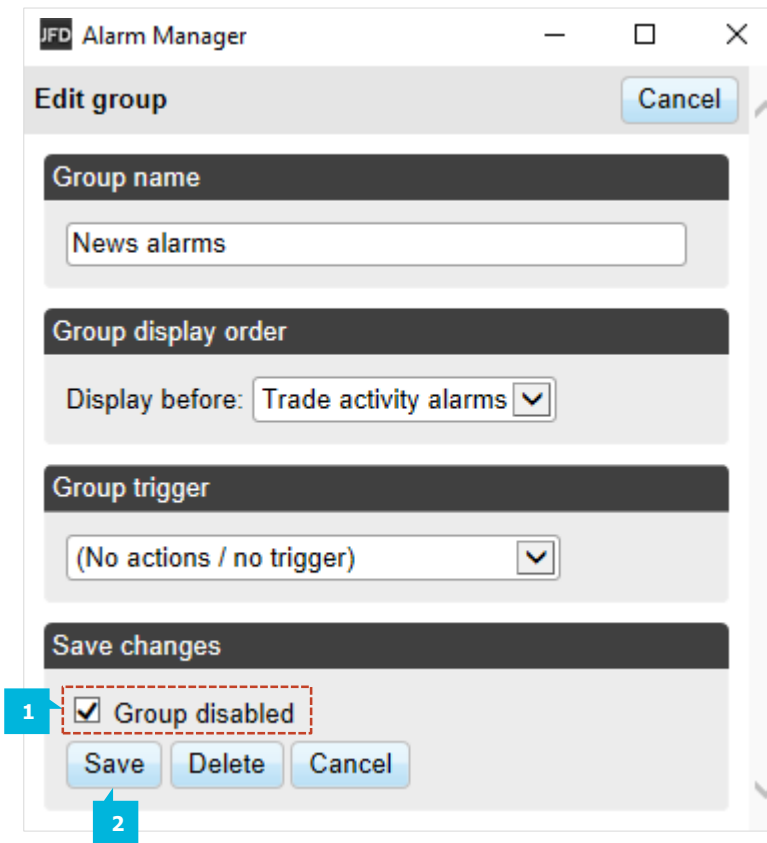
JFD Alarm Manager

Edit group

Cancel

Group name

News alarms

Group display order

Display before: Trade activity alarms

Group trigger

(No actions / no trigger)

Save changes

1

Group disabled

Save Delete Cancel

2